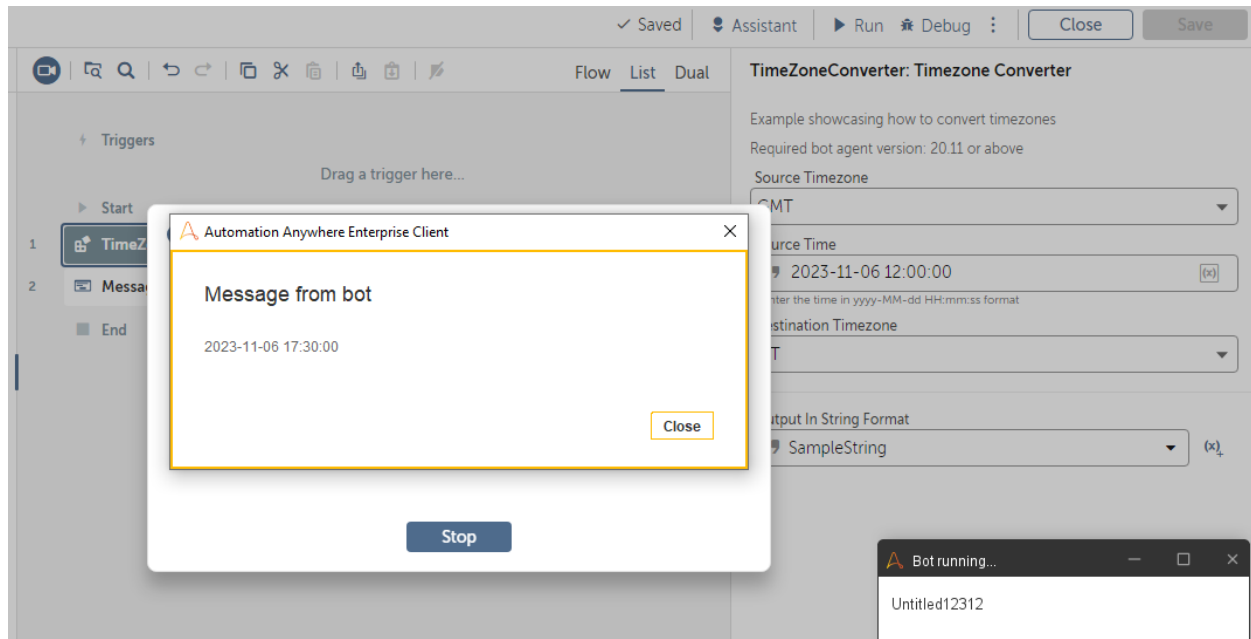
✓ Saved | Assistant | ▶ Run | Debug ⋮ | Close | Save

Flow List Dual

Triggers

Drag a trigger here...

Start

1 TimeZ

2 Messa

End

TimeZoneConverter: Timezone Converter

Example showcasing how to convert timezones

Required bot agent version: 20.11 or above

Source Timezone

GMT

urce Time

2023-11-06 12:00:00

nter the time in yyyy-MM-dd HH:mm:ss format

estination Timezone

T

utput In String Format

SampleString

Automation Anywhere Enterprise Client

Message from bot

2023-11-06 17:30:00

Close

Stop

Bot running...

Untitled12312